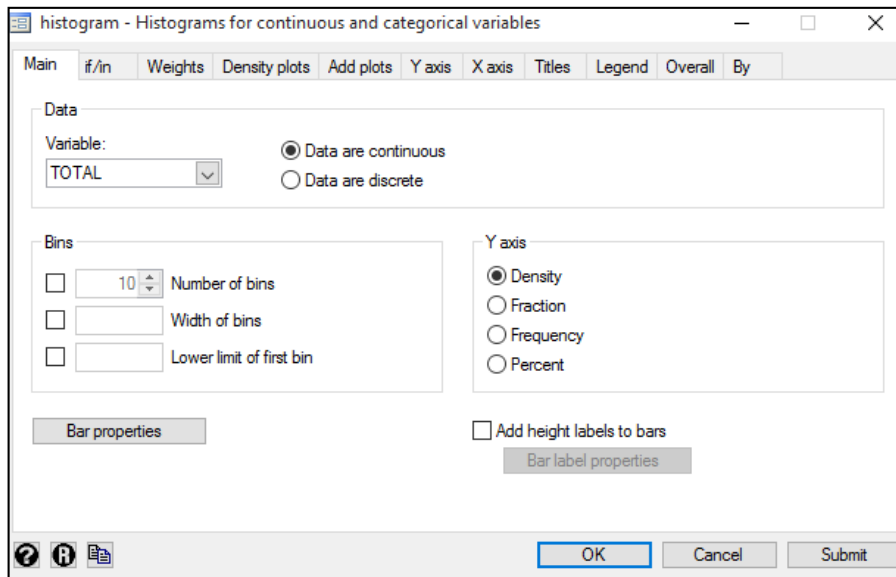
histogram - Histograms for continuous and categorical variables

Main | if/in | Weights | Density plots | Add plots | Y axis | X axis | Titles | Legend | Overall | By

Data

Variable:

TOTAL

Data are continuous

Data are discrete

Bins

10 Number of bins

Width of bins

Lower limit of first bin

Y axis

Density

Fraction

Frequency

Percent

Bar properties

Add height labels to bars

Bar label properties

OK

Cancel

Submit